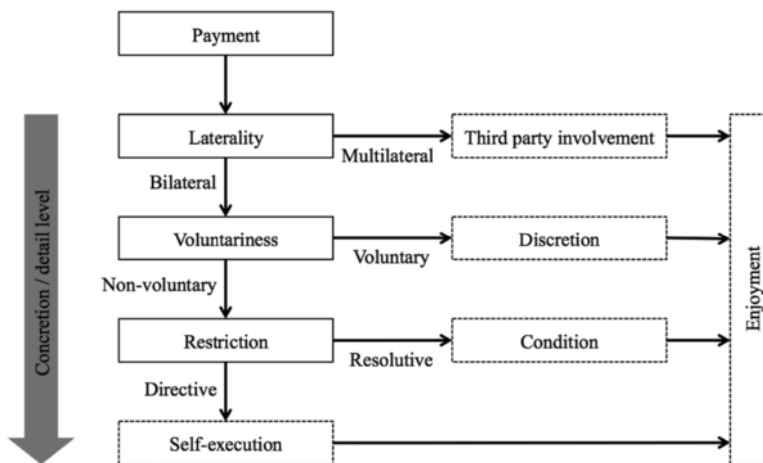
Concretion / detail level

Payment

Laterality

Multilateral

Third party involvement

Bilateral

Voluntariness

Voluntary

Discretion

Non-voluntary

Restriction

Resolutive

Condition

Directive

Self-execution

Enjoyment